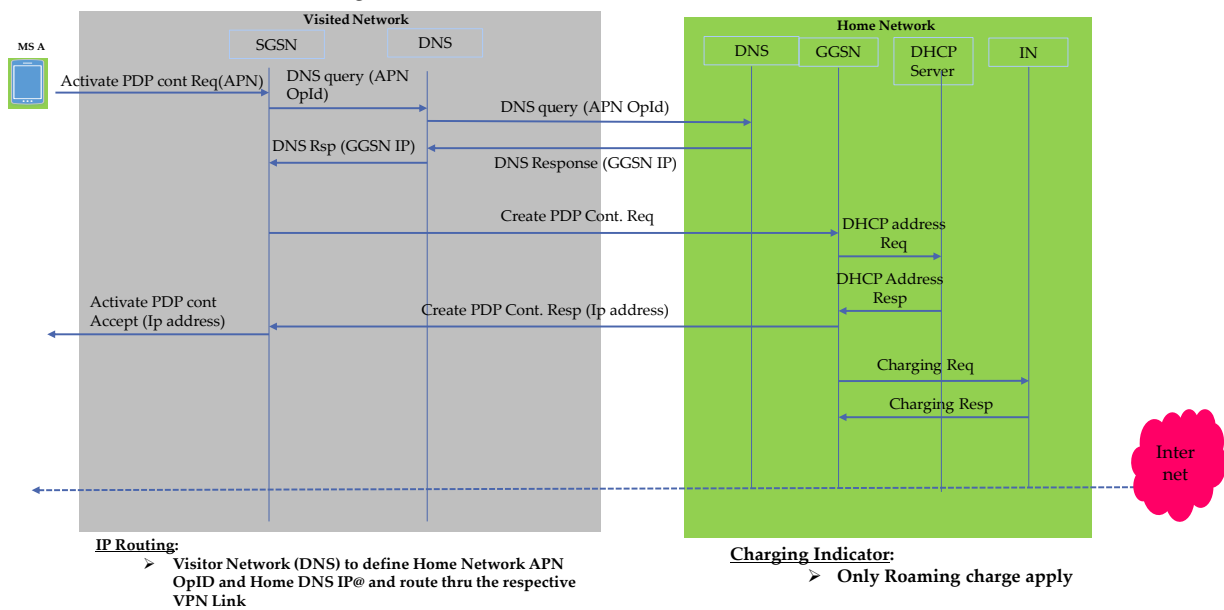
Visited Network

MS A

SGSN

DNS

Home Network

DNS

GGSN

DHCP Server

IN

Activate PDP cont Req(APN)

DNS query (APN OpId)

DNS query (APN OpId)

DNS Rsp (GGSN IP)

DNS Response (GGSN IP)

Create PDP Cont. Req

DHCP address Req

DHCP Address Resp

Activate PDP cont Accept (Ip address)

Create PDP Cont. Resp (Ip address)

Charging Req

Charging Resp

Inter net

IP Routing:

➢ Visitor Network (DNS) to define Home Network APN OpID and Home DNS IP@ and route thru the respective VPN Link

Charging Indicator:

➢ Only Roaming charge apply